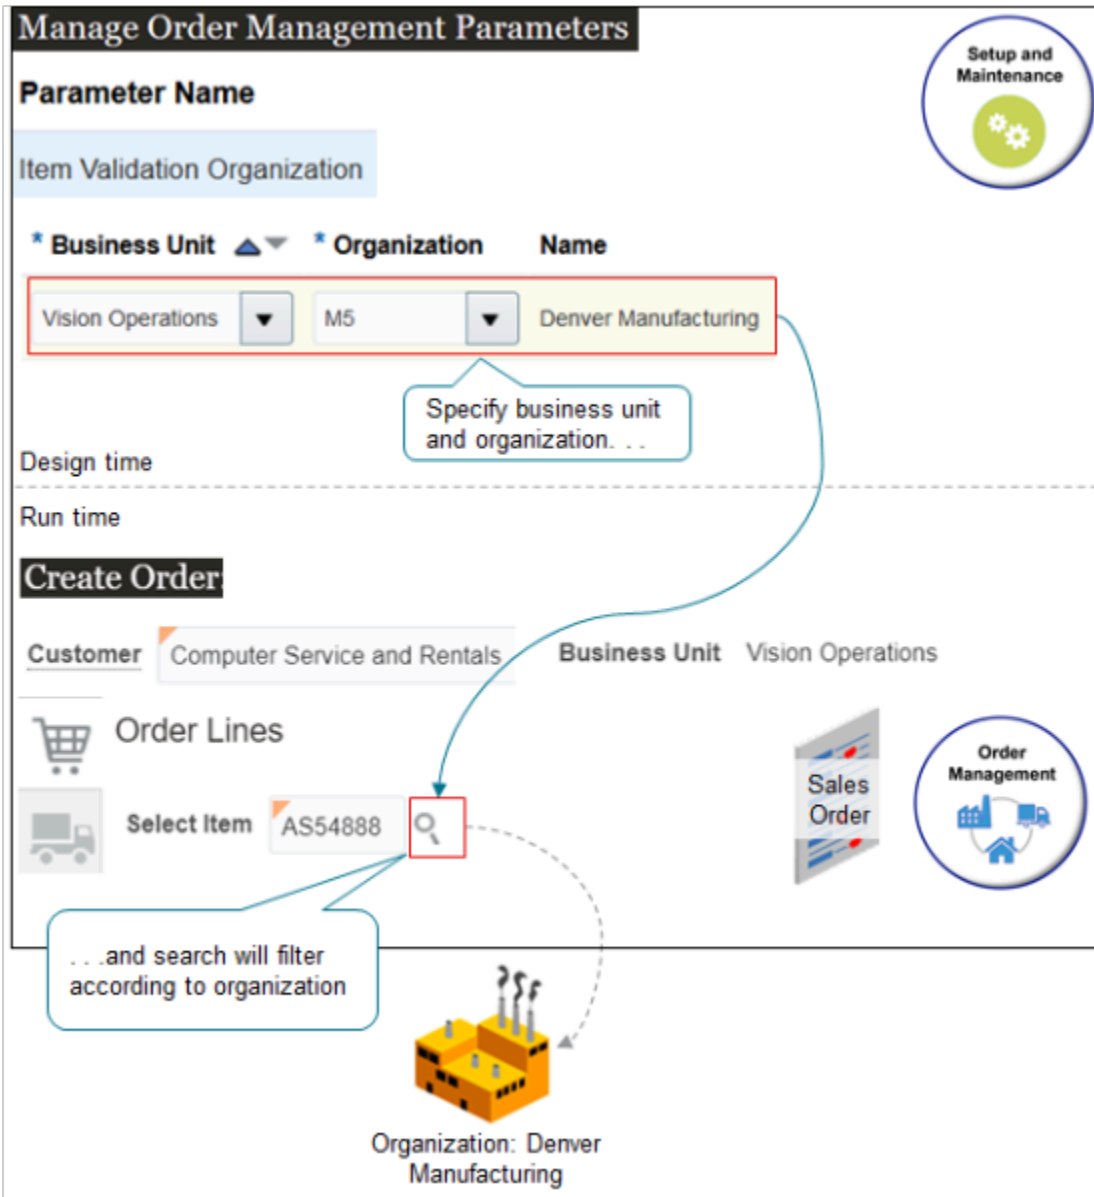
Manage Order Management Parameters

Setup and Maintenance

Parameter Name

Item Validation Organization

| * Business Unit | * Organization | Name |
|---|---|---|
| Vision Operations | M5 | Denver Manufacturing |

Specify business unit and organization. . .

Design time

Run time

Create Order

Customer Computer Service and Rentals

Business Unit Vision Operations

Order Lines

Select Item AS54888

Sales Order

Order Management

. . .and search will filter according to organization

Organization: Denver Manufacturing